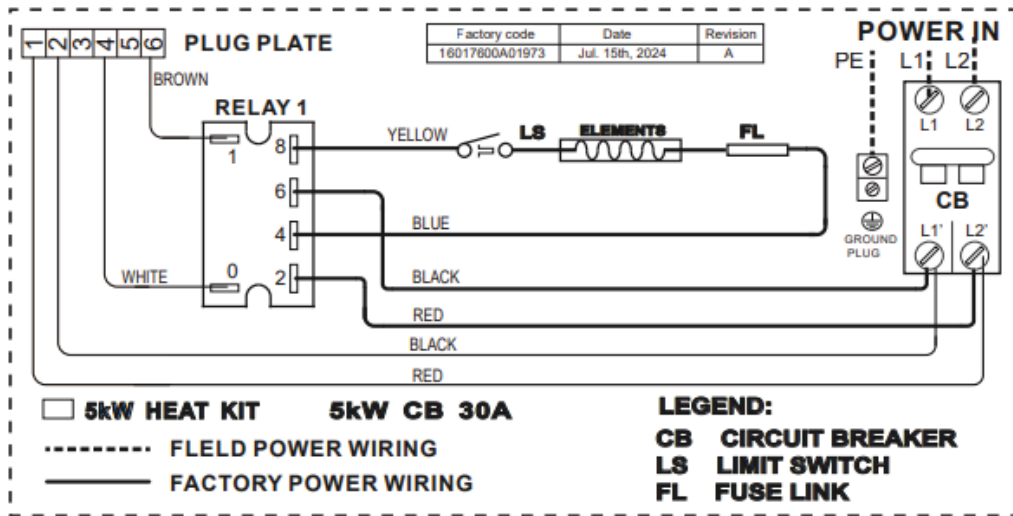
1 2 3 4 5 6 PLUG PLATE

| Factory code | Date | Revision |
|---|---|---|
| 16017600A01973 | Jul. 15th, 2024 | A |

POWER IN
PE L1 L2

BROWN
RELAY 1
1
8
6
4
0
2
YELLOW
LS
ELEMENTS
FL
BLUE
WHITE
BLACK
RED
BLACK
RED

L1 L2
CB
L1' L2'
GROUND PLUG

5kW HEAT KIT 5kW CB 30A

FLELD POWER WIRING
FACTORY POWER WIRING

LEGEND:
CB CIRCUIT BREAKER
LS LIMIT SWITCH
FL FUSE LINK